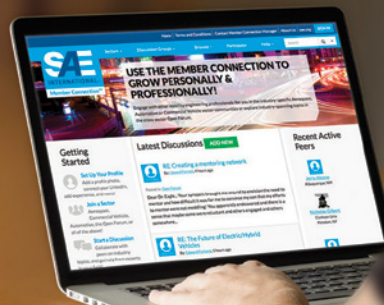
Home | Terms and Conditions | Contact Member Connection Manager | About Us | SIGN IN

SAE INTERNATIONAL

Member Connection

Sectors | Discussion Groups | Browse | Participants | Help

USE THE MEMBER CONNECTION TO GROW PERSONALLY & PROFESSIONALLY!

Getting Started

Set Up Your Profile

Join a Sector

Start a Discussion

Latest Discussions

ADD NEW

RE: Creating a mentoring network

RE: The Future of Electric/Hybrid Vehicles

Recent Active Peers